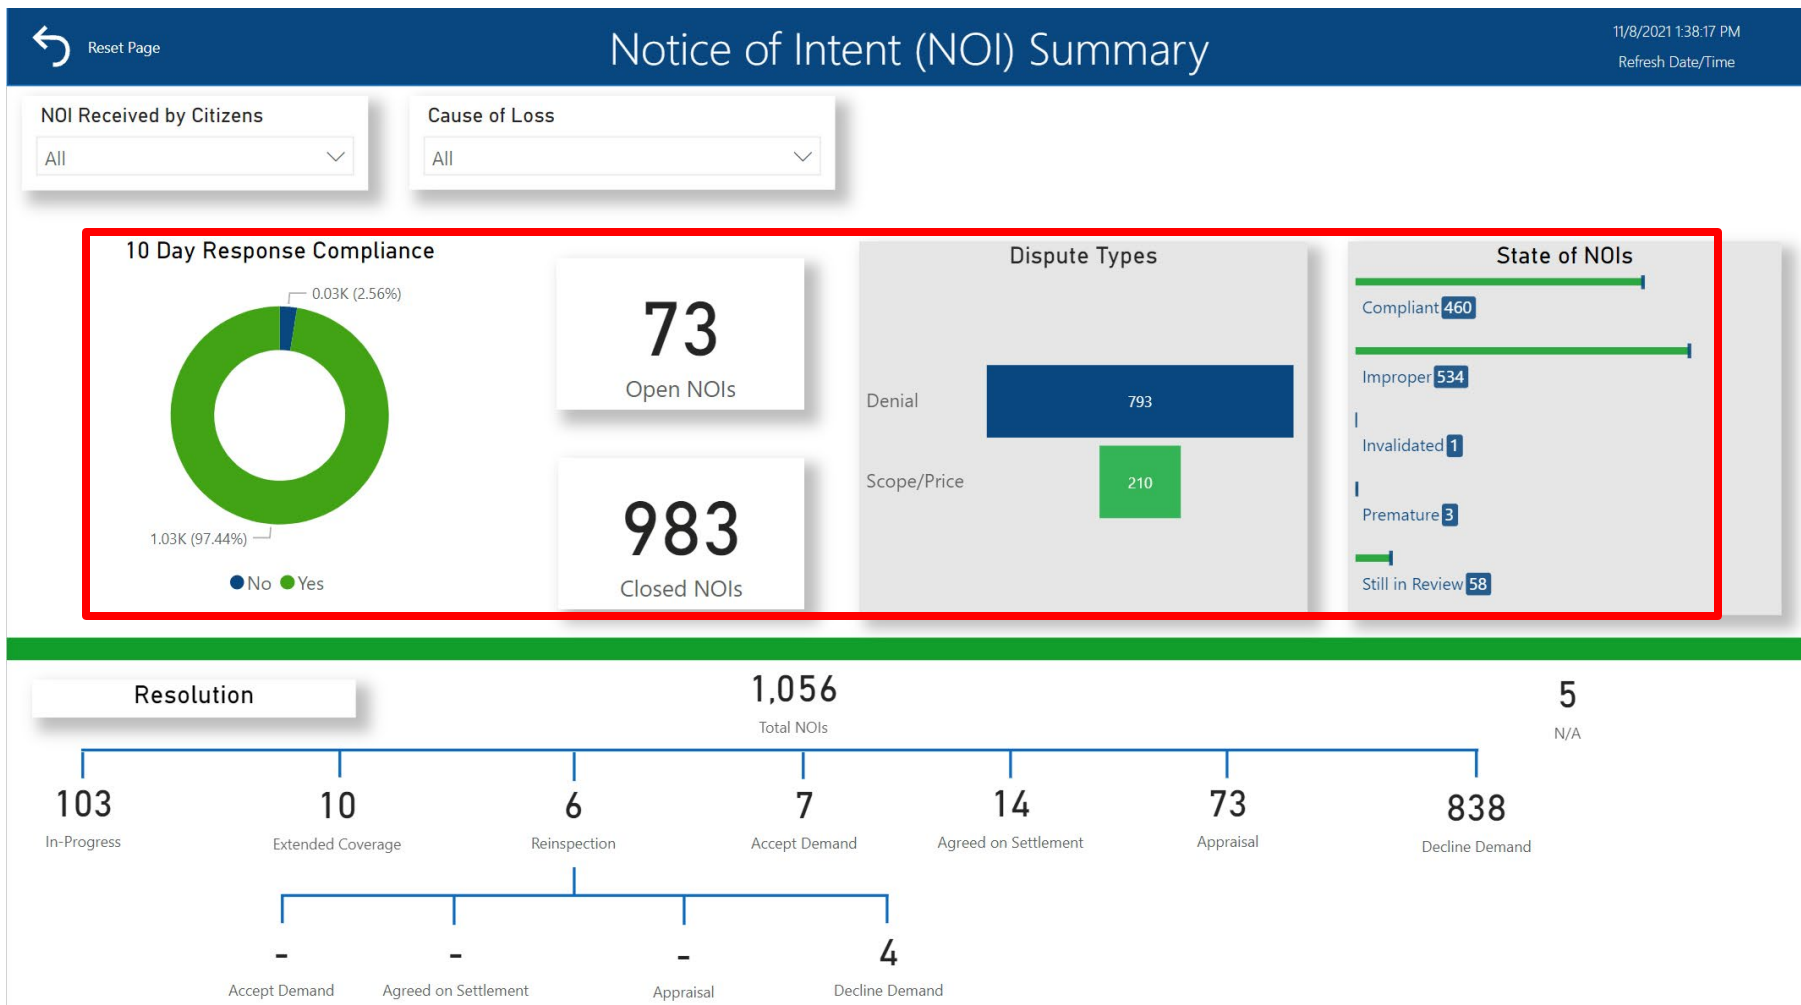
Reset Page

Notice of Intent (NOI) Summary

11/8/2021 1:38:17 PM
Refresh Date/Time

NOI Received by Citizens
All

Cause of Loss
All

10 Day Response Compliance

0.03K (2.56%)

1.03K (97.44%)

No Yes

73
Open NOIs

983
Closed NOIs

Dispute Types

Denial 793

Scope/Price 210

State of NOIs

Compliant 460

Improper 534

Invalidated 1

Premature 3

Still in Review 58

Resolution

1,056
Total NOIs

5
N/A

103
In-Progress

10
Extended Coverage

6
Reinspection

7
Accept Demand

14
Agreed on Settlement

73
Appraisal

838
Decline Demand

-
Accept Demand

-
Agreed on Settlement

-
Appraisal

4
Decline Demand